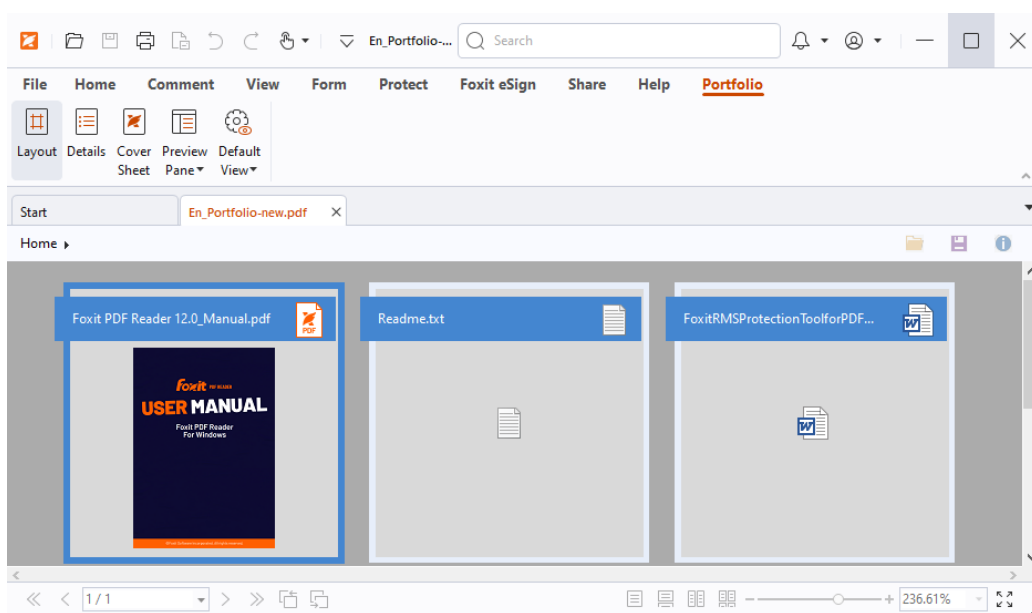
En_Portfolio-...
Search

File Home Comment View Form Protect Foxit eSign Share Help Portfolio

Layout Details Cover Sheet Preview Pane Default View

Start
En_Portfolio-new.pdf

Home

Foxit PDF Reader 12.0_Manual.pdf
PDF
Foxit PDF READER
USER MANUAL
Foxit PDF Reader For Windows
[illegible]

Readme.txt

FoxitRMSProtectionToolforPDF...

1 / 1
236.61%